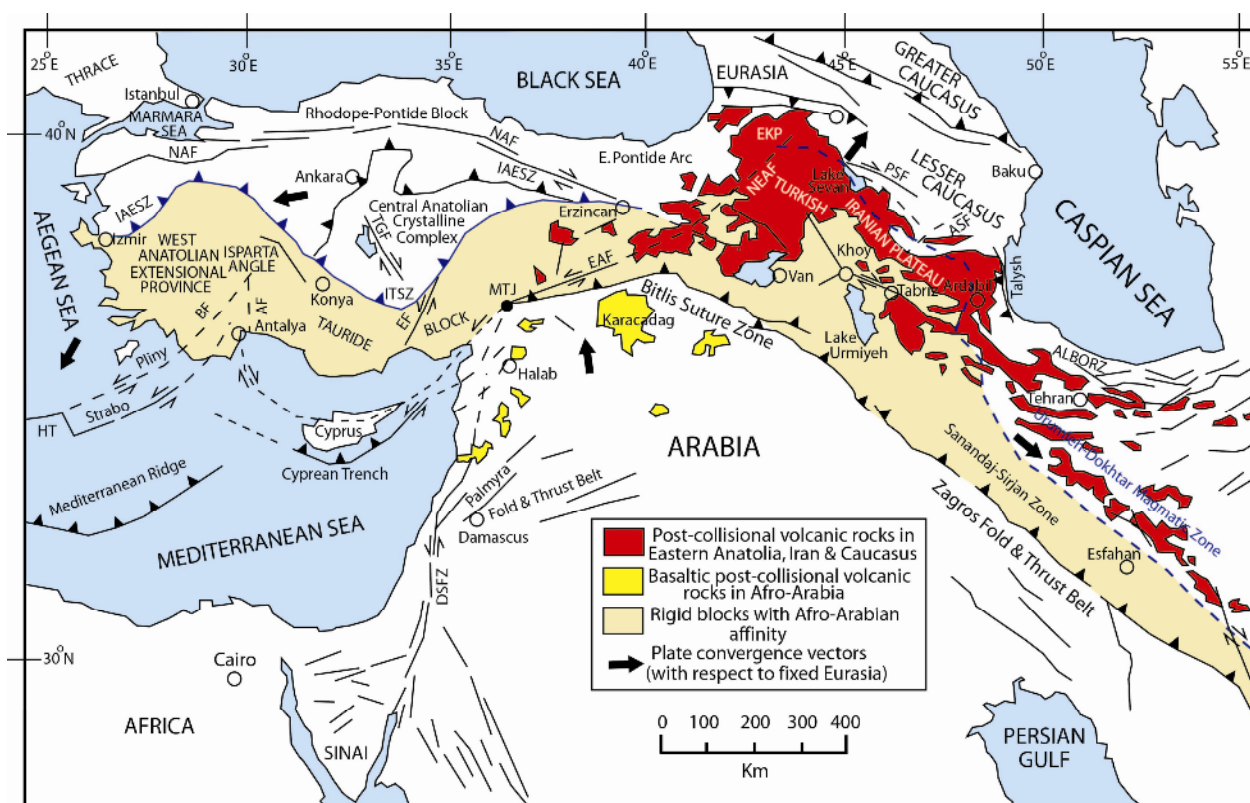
25°E
30°E
35°E
40°E
45°E
50°E
55°E
40°N
30°N

THRACE
Istanbul
MARMARA SEA
BLACK SEA
EURASIA
GREATER CAUCASUS
Rhodope-Pontide Block
NAF
NAF
EKP
Lake Sevan
PSF
LESSER CAUCASUS
Baku
CASPIAN SEA
Ankara
E. Pontide Arc
IAESZ
IAESZ
NEAL TURKISH IRANIAN PLATEAU
ASF
AEGEAN SEA
Central Anatolian Crystalline Complex
TGF
Erzincan
Izmir
WEST ANATOLIAN EXTENSIONAL PROVINCE
ISPARTA ANGLE
EAF
Khoy
Van
Tabriz
Ardabil
Talysh
Konya
ITSZ
MTJ
BF
AF
Antalya
TAURIDE
EF
BLOCK
Karacadag
Bitlis Suture Zone
Lake Urmiyeh
ALBORZ
Pliny
Halab
Tehran
Strabo
HT
Cyprus
Urumieh-Dokhtar Magmatic Zone
Cyprean Trench
ARABIA
Sanandaj-Sirjan Zone
Mediterranean Ridge
Palmyra
Fold & Thrust Belt
Damascus
MEDITERRANEAN SEA
Zagros Fold & Thrust Belt
Esfahan
DSFZ
Cairo
AFRICA
SINAI
PERSIAN GULF

Post-collisional volcanic rocks in Eastern Anatolia, Iran & Caucasus
Basaltic post-collisional volcanic rocks in Afro-Arabia
Rigid blocks with Afro-Arabian affinity
Plate convergence vectors (with respect to fixed Eurasia)

0 100 200 300 400
Km